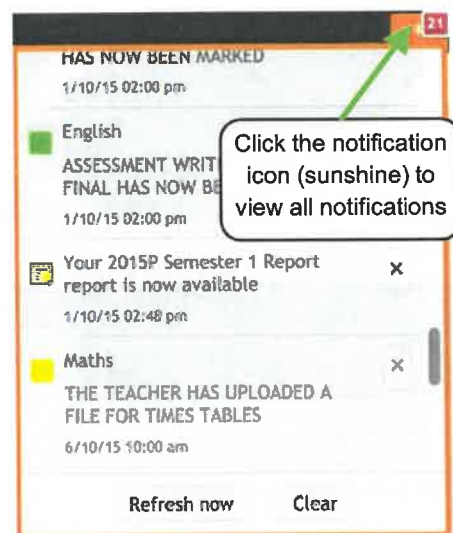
21

HAS NOW BEEN MARKED

1/10/15 02:00 pm

English

ASSESSMENT WRIT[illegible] FINAL HAS NOW BE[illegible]

1/10/15 02:00 pm

Click the notification icon (sunshine) to view all notifications

Your 2015P Semester 1 Report report is now available ×

1/10/15 02:48 pm

Maths ×

THE TEACHER HAS UPLOADED A FILE FOR TIMES TABLES

6/10/15 10:00 am

Refresh now Clear